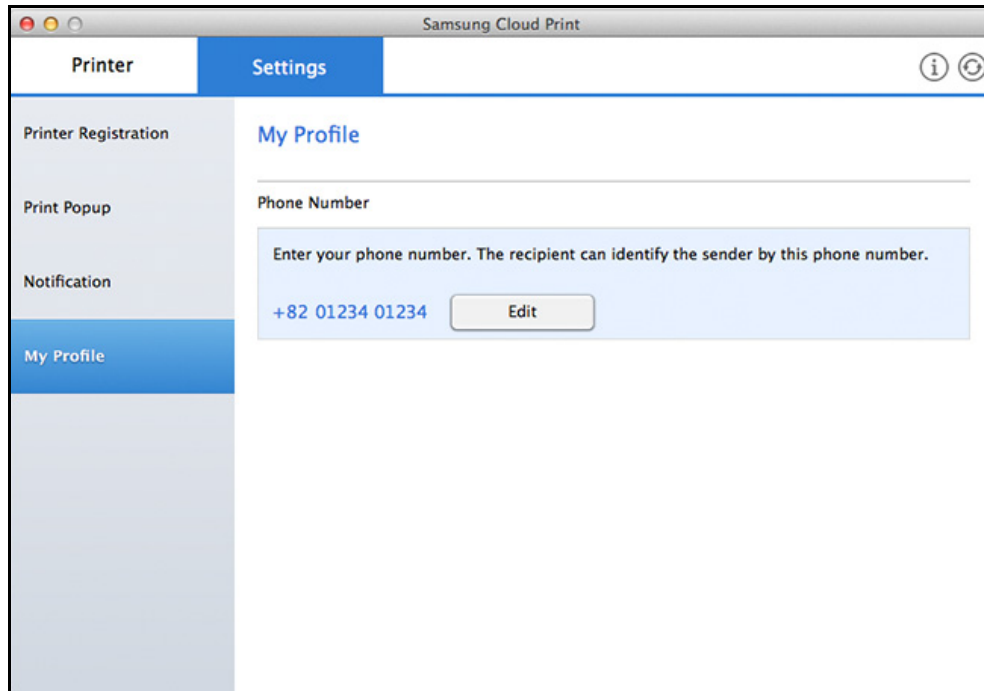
Samsung Cloud Print

Printer

Settings

Printer Registration

Print Popup

Notification

My Profile

My Profile

Phone Number

Enter your phone number. The recipient can identify the sender by this phone number.

+82 01234 01234

Edit